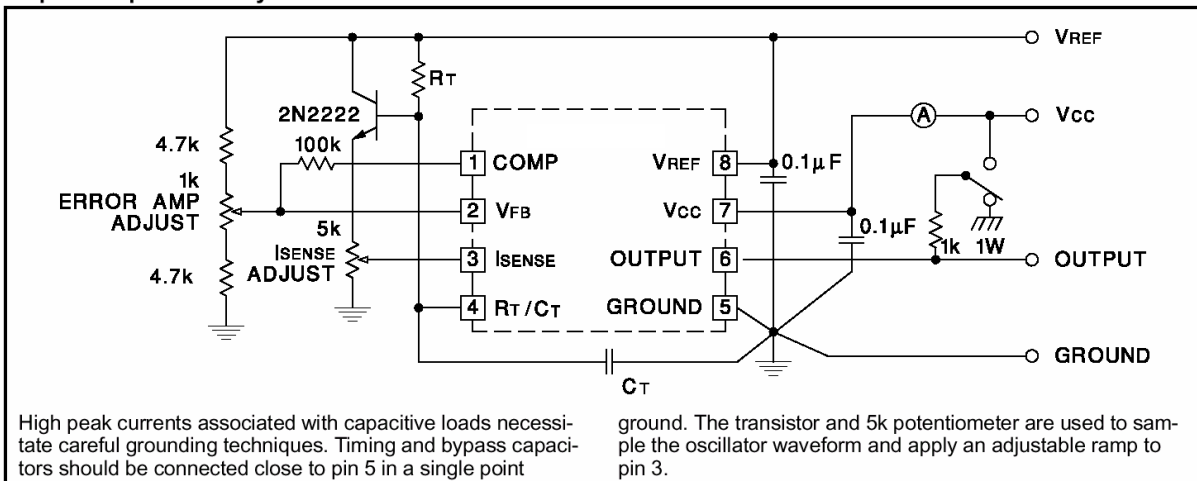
VREF

RT

2N2222

Vcc

4.7k

100k

1 COMP

VREF 8

$0.1\mu F$

1k

ERROR AMP ADJUST

2 VFB

Vcc 7

5k

$0.1\mu F$

ISENSE ADJUST

3 ISENSE

OUTPUT 6

1k 1W

OUTPUT

4.7k

4 RT/CT

GROUND 5

GROUND

CT

High peak currents associated with capacitive loads necessitate careful grounding techniques. Timing and bypass capacitors should be connected close to pin 5 in a single point ground. The transistor and 5k potentiometer are used to sample the oscillator waveform and apply an adjustable ramp to pin 3.